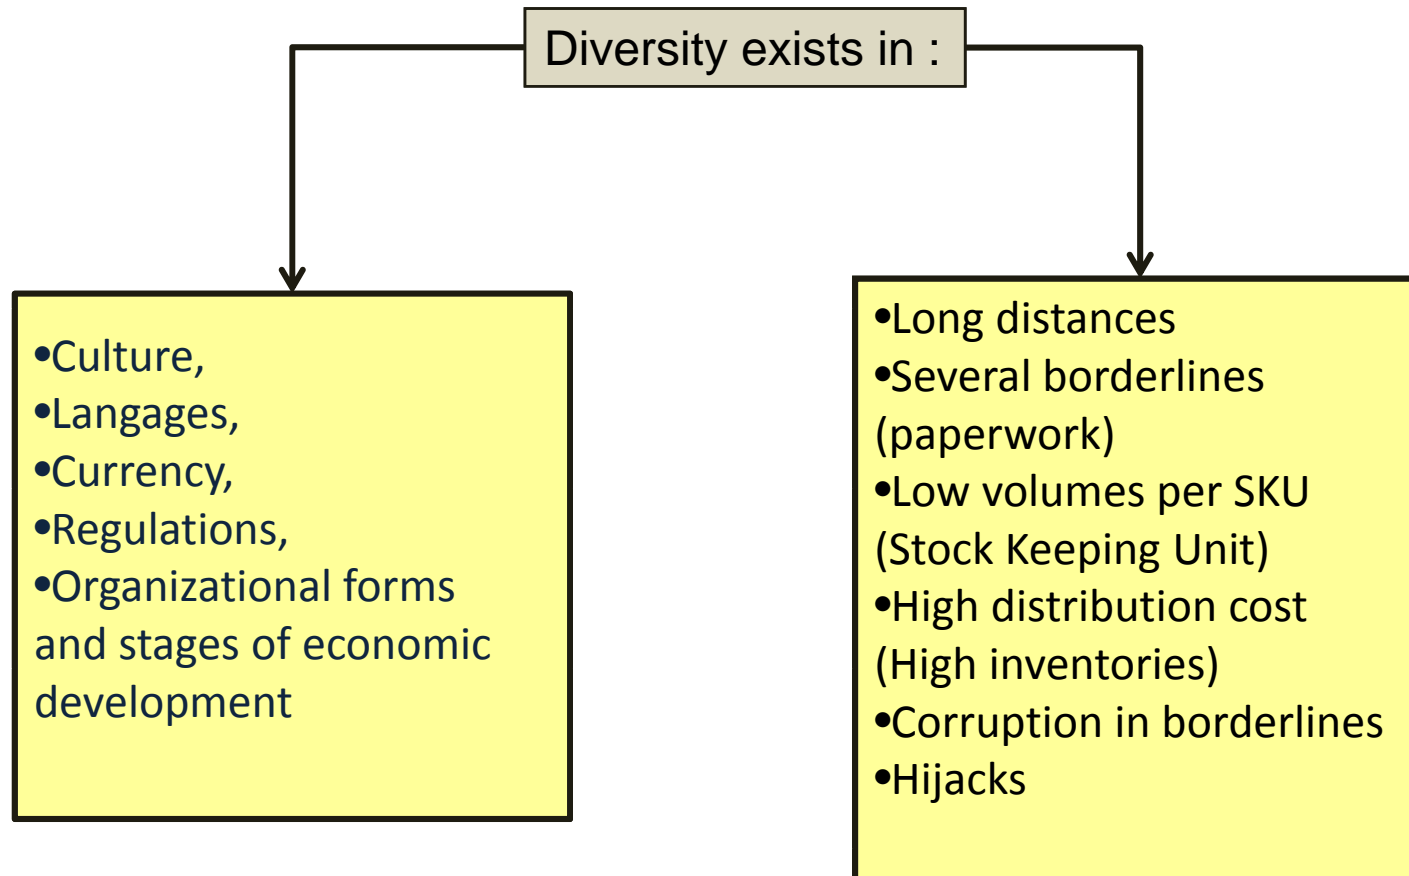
Diversity exists in :

•Culture,
•Langages,
•Currency,
•Regulations,
•Organizational forms and stages of economic development

•Long distances
•Several borderlines (paperwork)
•Low volumes per SKU (Stock Keeping Unit)
•High distribution cost (High inventories)
•Corruption in borderlines
•Hijacks